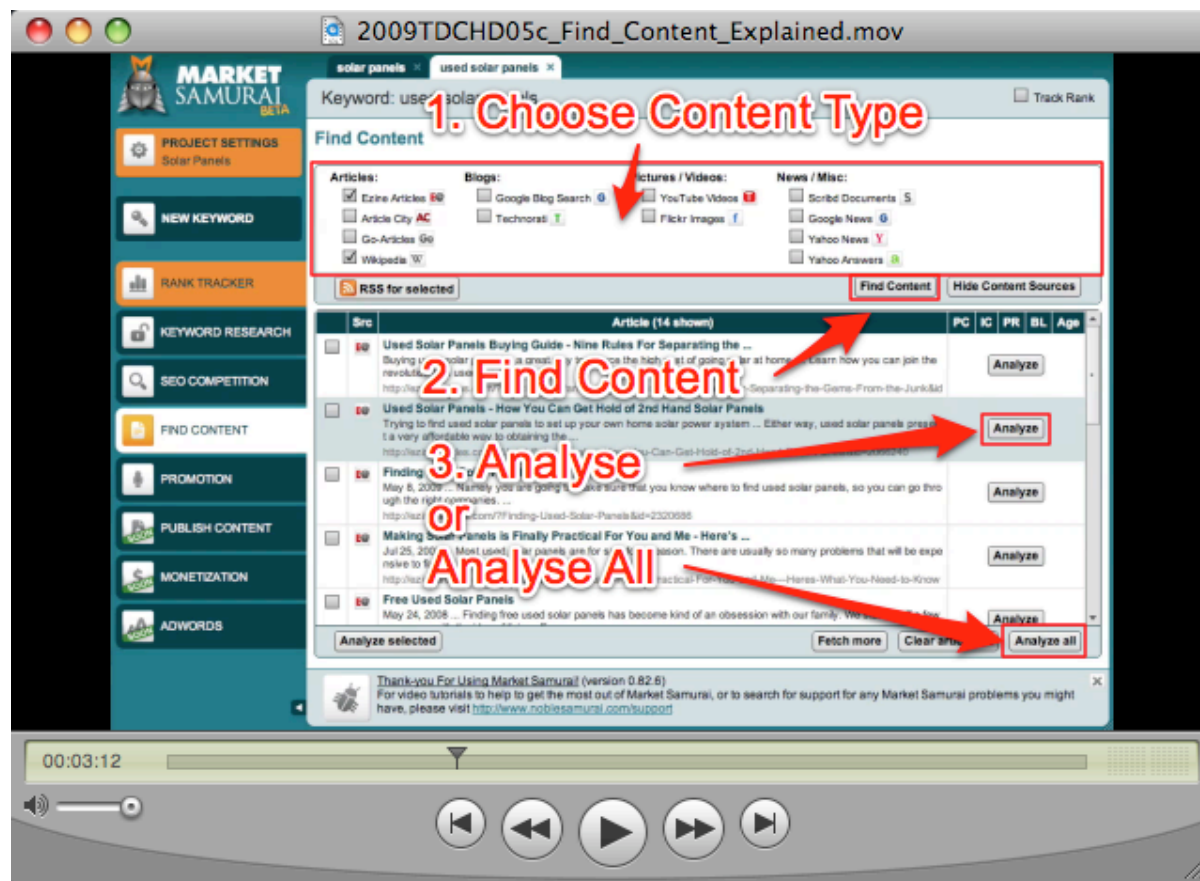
2009TDCHD05c_Find_Content_Explained.mov

MARKET SAMURAI BETA

solar panels ×  used solar panels ×

Keyword: used solar panels

Track Rank

1. Choose Content Type

PROJECT SETTINGS
Solar Panels

NEW KEYWORD

RANK TRACKER

KEYWORD RESEARCH

SEO COMPETITION

FIND CONTENT

PROMOTION

PUBLISH CONTENT

MONETIZATION

ADWORDS

Find Content

Articles:
Ezine Articles
Article City
Go-Articles
Wikipedia

Blogs:
Google Blog Search
Technorati

Pictures / Videos:
YouTube Videos
Flickr Images

News / Misc:
Scribd Documents
Google News
Yahoo News
Yahoo Answers

RSS for selected

Find Content

Hide Content Sources

| | Src | Article (14 shown) | PC | IC | PR | BL | Age |
|---|---|---|---|---|---|---|---|
| | | Used Solar Panels Buying Guide - Nine Rules For Separating the ... Buying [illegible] solar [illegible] is a great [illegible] the high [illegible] of going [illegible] at home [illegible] Learn how you can join the revolution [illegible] http:// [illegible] Separating-the-Gems-From-the-Junk&id | Analyze | | | | |
| | | Used Solar Panels - How You Can Get Hold of 2nd Hand Solar Panels Trying to find used solar panels to set up your own home solar power system ... Either way, used solar panels present a very affordable way to obtaining the ... http://ez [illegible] -Can-Get-Hold-of-2nd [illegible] | Analyze | | | | |
| | | Finding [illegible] May 8, 2009 ... Namely you are going to make sure that you know where to find used solar panels, so you can go through the right companies. ... http://ez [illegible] .com/?Finding-Used-Solar-Panels&id=2320686 | Analyze | | | | |
| | | Making Solar Panels is Finally Practical For You and Me - Here's ... Jul 25, 200 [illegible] Most used solar panels are for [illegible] reason. There are usually so many problems that will be expensive to fi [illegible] http://ez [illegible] Practical-For-You-and-Me---Heres-What-You-Need-to-Know | Analyze | | | | |
| | | Free Used Solar Panels May 24, 2008 ... Finding free used solar panels has become kind of an obsession with our family. We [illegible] | Analyze | | | | |

2. Find Content

3. Analyse
or
Analyse All

Analyze selected

Fetch more

Clear arti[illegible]

Analyze all

Thank-you For Using Market Samurai! (version 0.82.6)
For video tutorials to help to get the most out of Market Samurai, or to search for support for any Market Samurai problems you might have, please visit http://www.noblesamurai.com/support

00:03:12